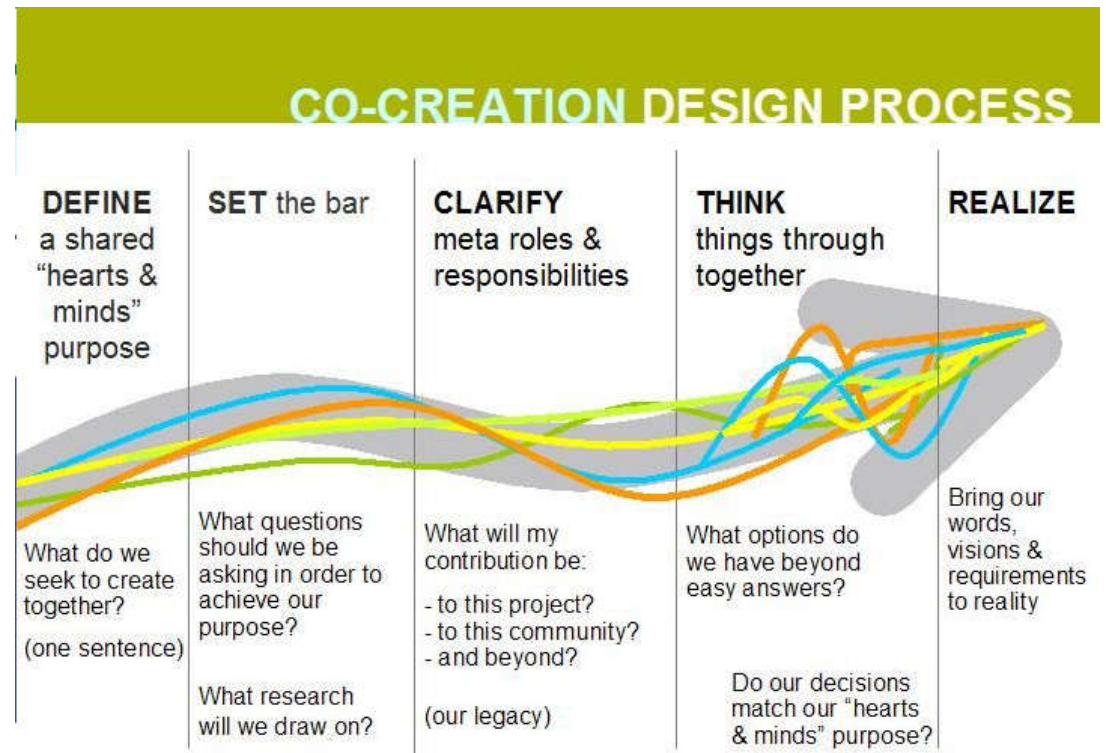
CO-CREATION DESIGN PROCESS

DEFINE a shared "hearts & minds" purpose

What do we seek to create together?

(one sentence)

SET the bar

What questions should we be asking in order to achieve our purpose?

What research will we draw on?

CLARIFY meta roles & responsibilities

What will my contribution be:

- to this project?
- to this community?
- and beyond?

(our legacy)

THINK things through together

What options do we have beyond easy answers?

Do our decisions match our "hearts & minds" purpose?

REALIZE

Bring our words, visions & requirements to reality